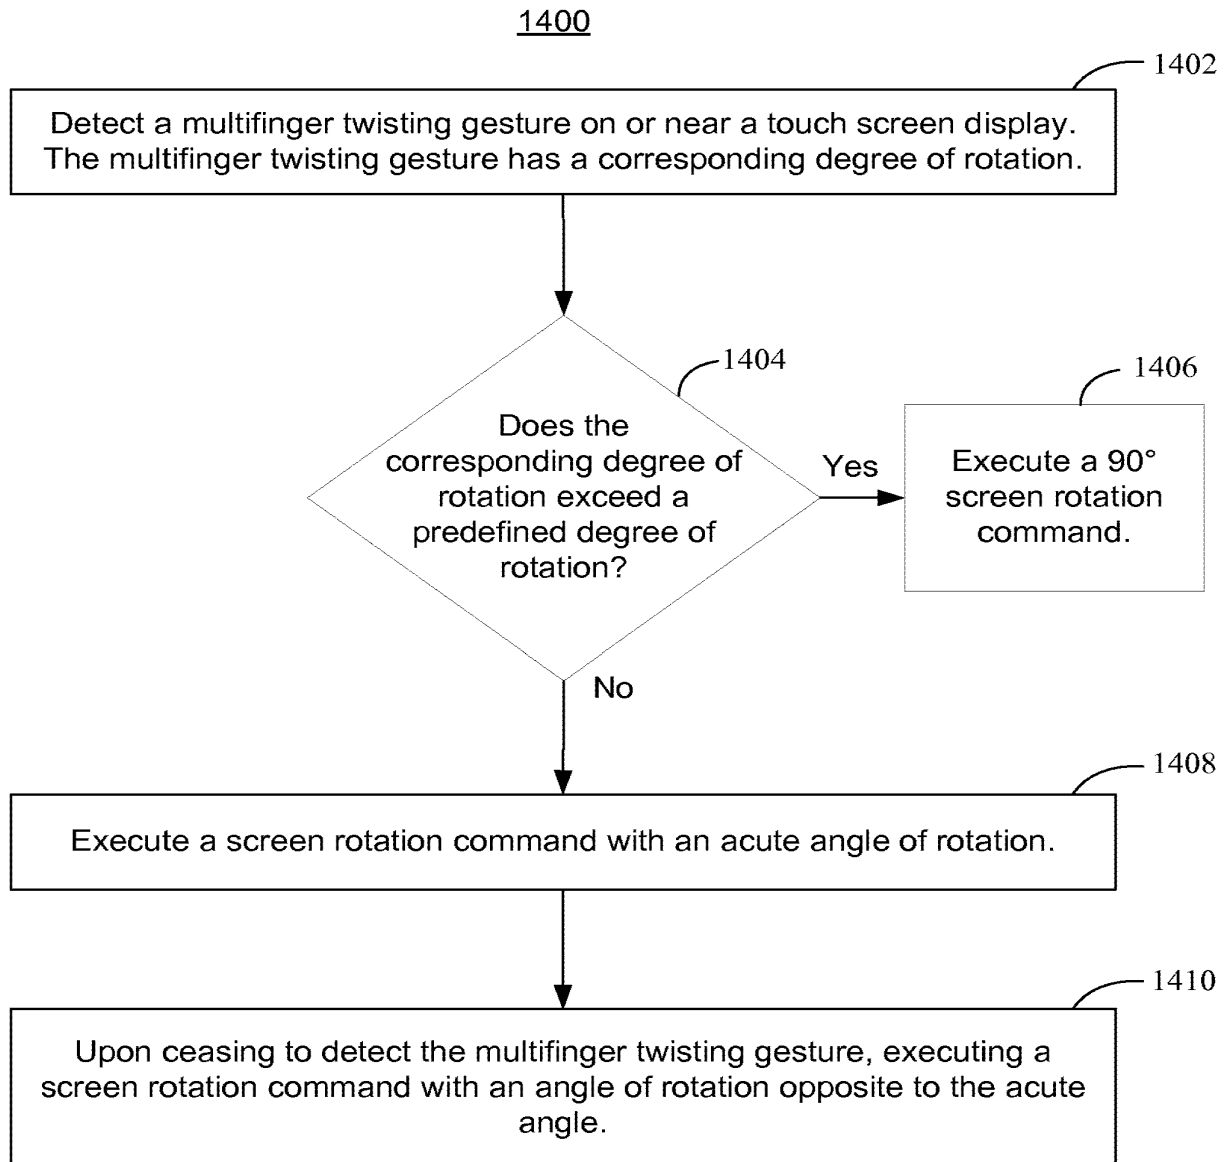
1400

1402

Detect a multifinger twisting gesture on or near a touch screen display. The multifinger twisting gesture has a corresponding degree of rotation.

1404

Does the corresponding degree of rotation exceed a predefined degree of rotation?

Yes

1406

Execute a 90° screen rotation command.

No

1408

Execute a screen rotation command with an acute angle of rotation.

1410

Upon ceasing to detect the multifinger twisting gesture, executing a screen rotation command with an angle of rotation opposite to the acute angle.